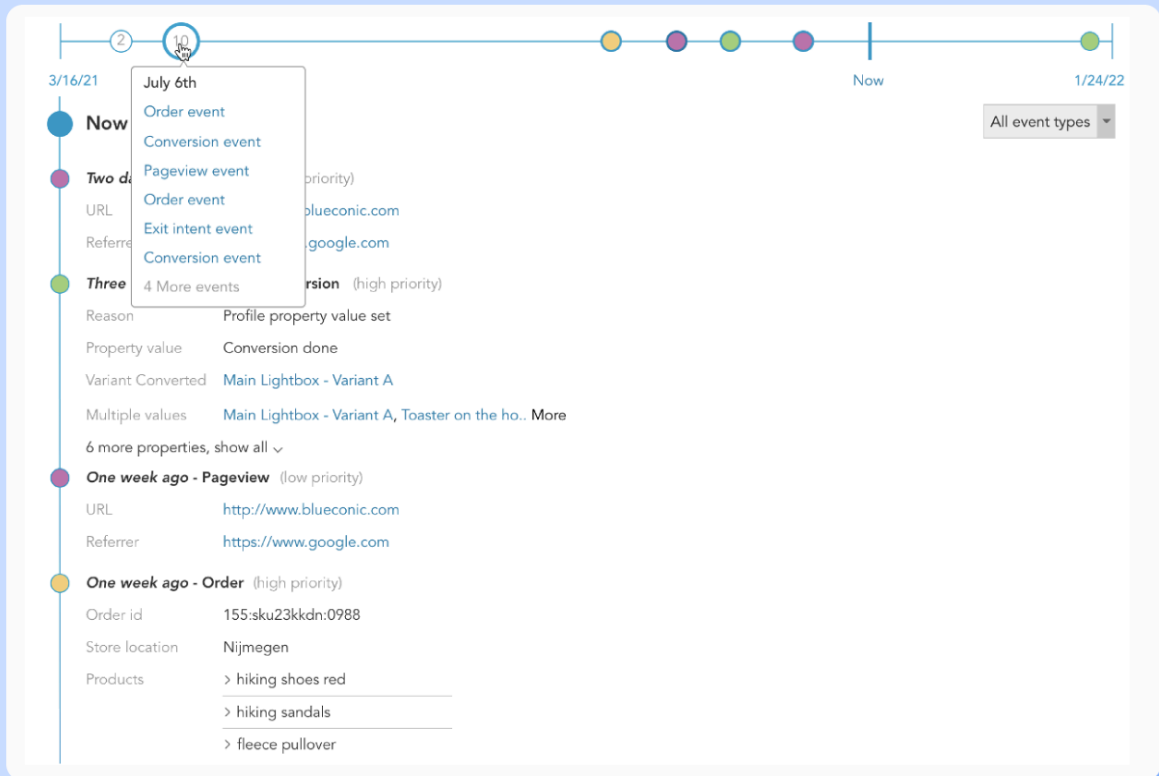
2 10

3/16/21 Now 1/24/22

July 6th
Order event
Conversion event
Pageview event
Order event
Exit intent event
Conversion event
4 More events

Now

All event types

Two da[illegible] priority)
URL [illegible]blueconic.com
Referr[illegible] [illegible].google.com

Three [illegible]rsion (high priority)
Reason Profile property value set
Property value Conversion done
Variant Converted Main Lightbox - Variant A
Multiple values Main Lightbox - Variant A, Toaster on the ho.. More
6 more properties, show all

One week ago - Pageview (low priority)
URL http://www.blueconic.com
Referrer https://www.google.com

One week ago - Order (high priority)
Order id 155:sku23kkdn:0988
Store location Nijmegen
Products > hiking shoes red
> hiking sandals
> fleece pullover